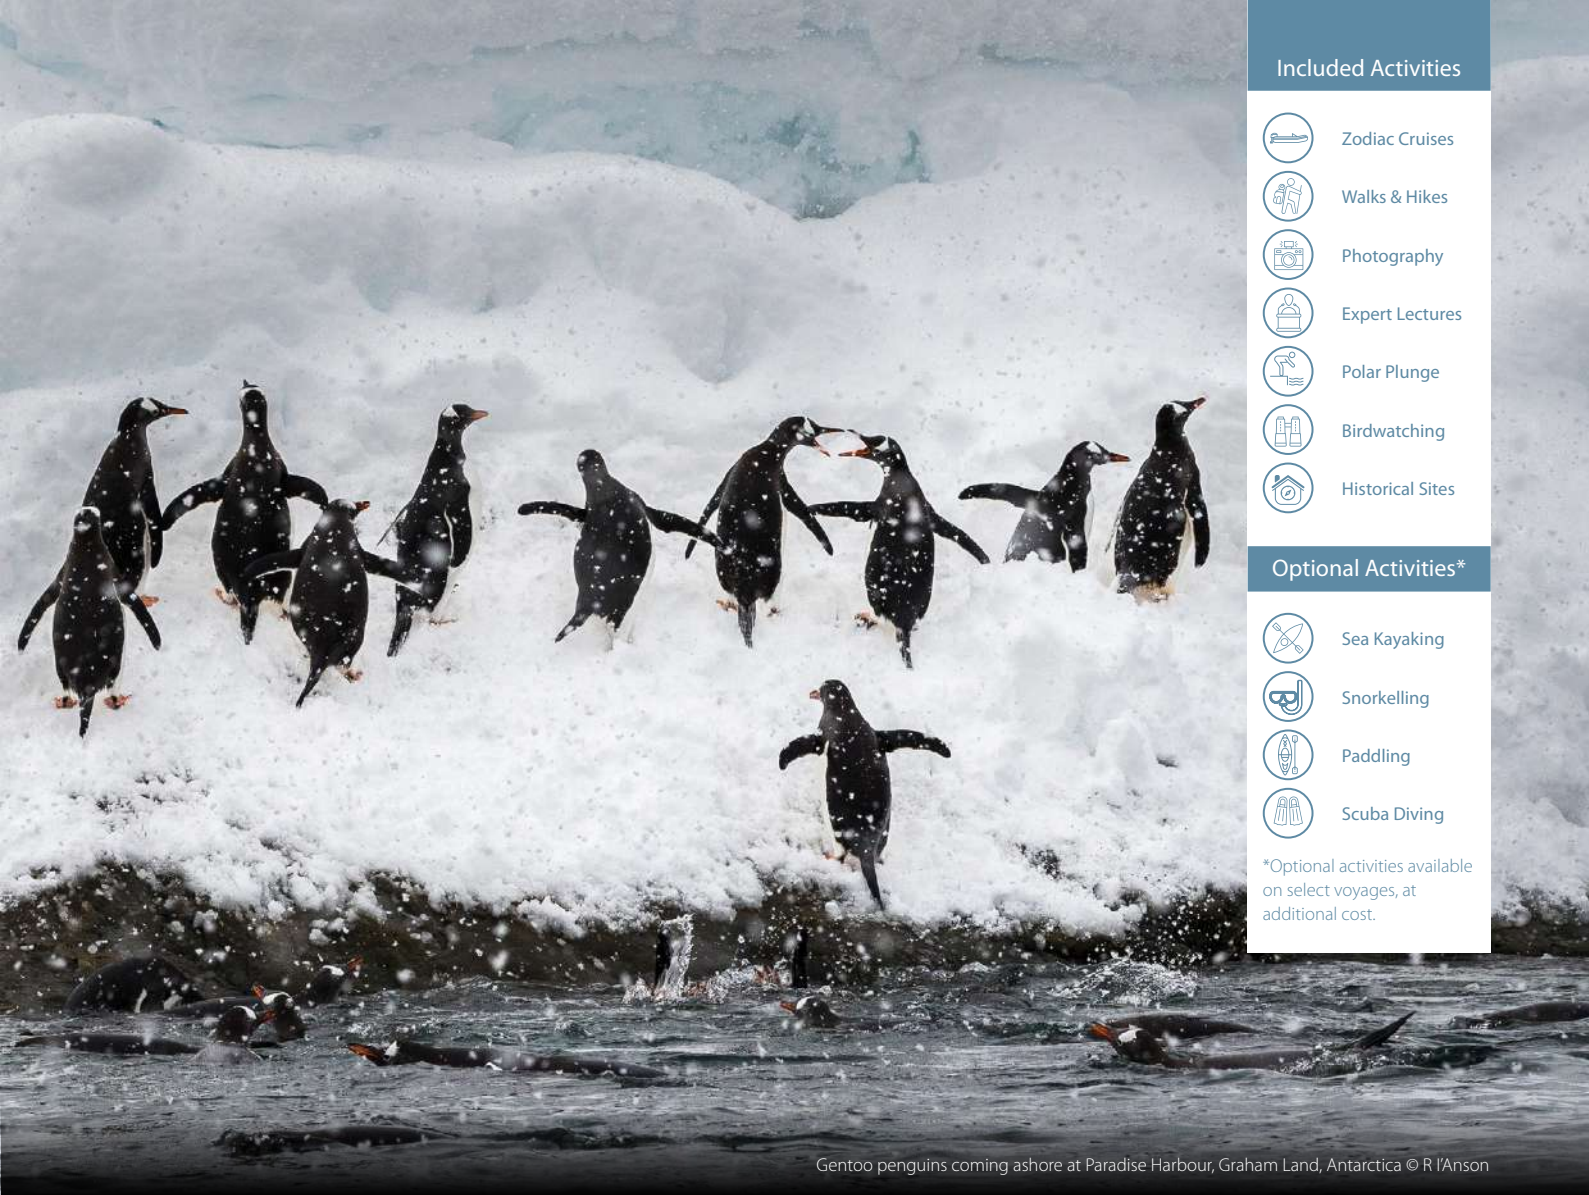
Included Activities

Zodiac Cruises

Walks & Hikes

Photography

Expert Lectures

Polar Plunge

Birdwatching

Historical Sites

Optional Activities*

Sea Kayaking

Snorkelling

Paddling

Scuba Diving

*Optional activities available on select voyages, at additional cost.

Gentoo penguins coming ashore at Paradise Harbour, Graham Land, Antarctica © R I'Anson